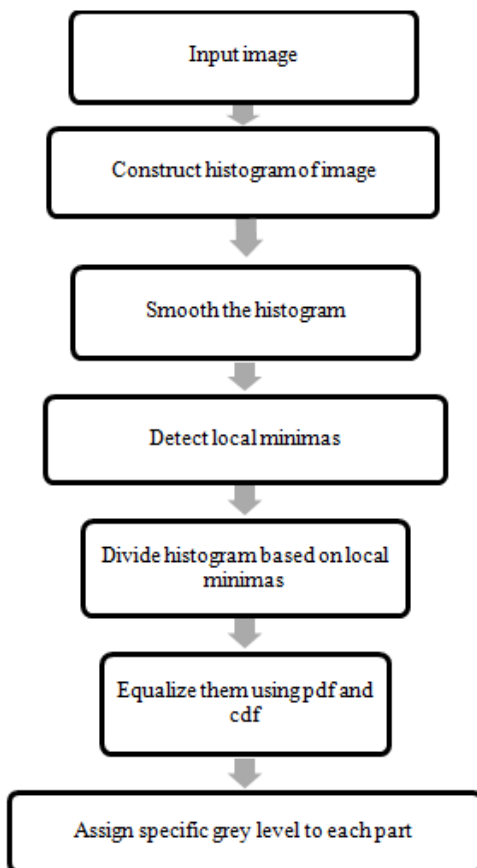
Input image

Construct histogram of image

Smooth the histogram

Detect local minimas

Divide histogram based on local minimas

Equalize them using pdf and cdf

Assign specific grey level to each part